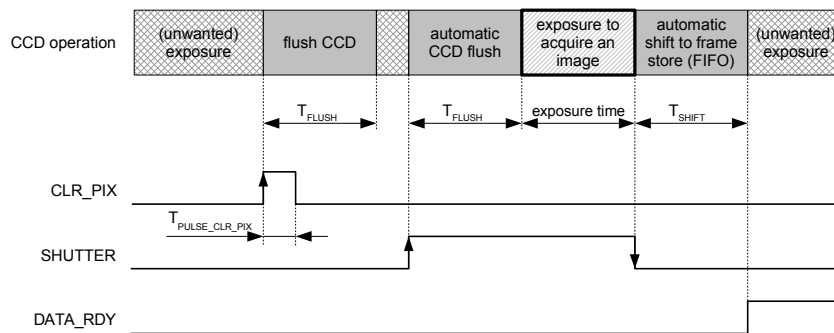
CCD operation

(unwanted) exposure

flush CCD

automatic CCD flush

exposure to acquire an image

automatic shift to frame store (FIFO)

(unwanted) exposure

$T_{FLUSH}$

$T_{FLUSH}$

exposure time

$T_{SHIFT}$

CLR_PIX

$T_{PULSE\_CLR\_PIX}$

SHUTTER

DATA_RDY